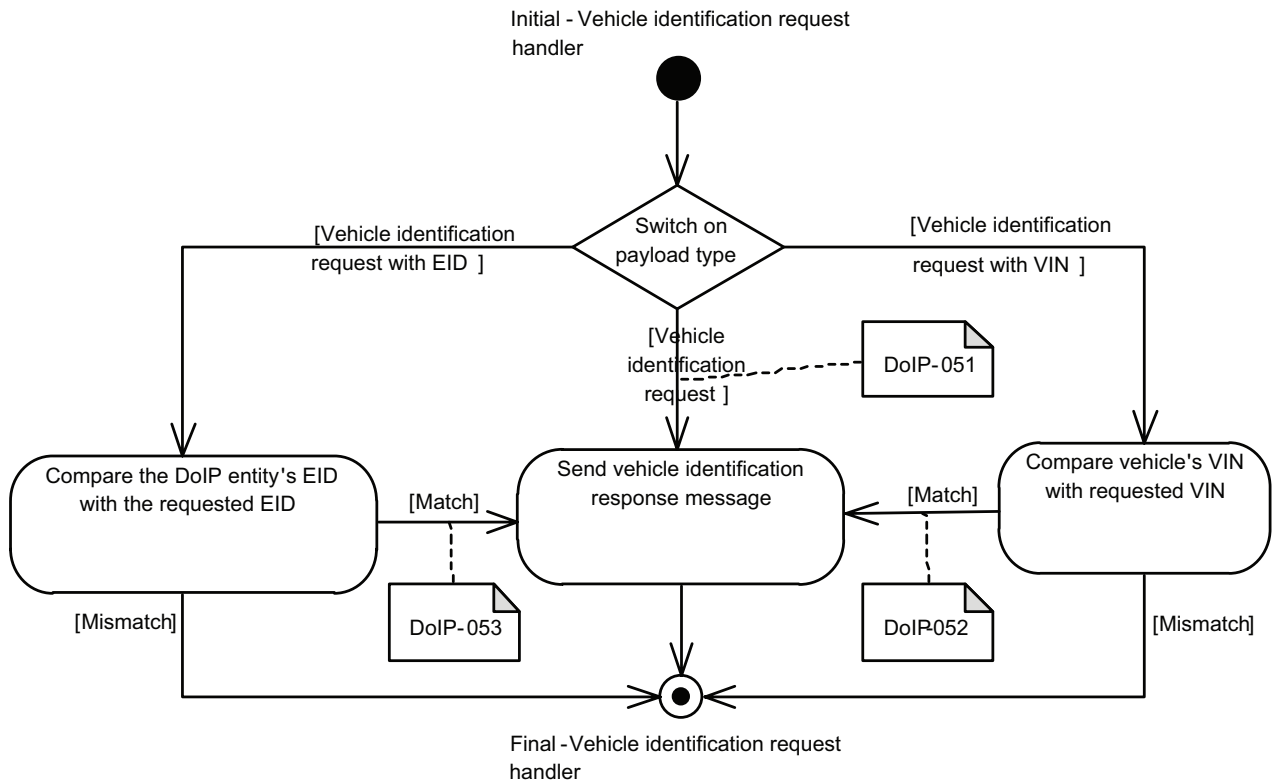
Initial - Vehicle identification request handler

Switch on payload type

[Vehicle identification request with EID ]

[Vehicle identification request with VIN ]

[Vehicle identification request ]

DoIP-051

Compare the DoIP entity's EID with the requested EID

[Match]

Send vehicle identification response message

[Match]

Compare vehicle's VIN with requested VIN

[Mismatch]

DoIP-053

DoIP-052

[Mismatch]

Final - Vehicle identification request handler